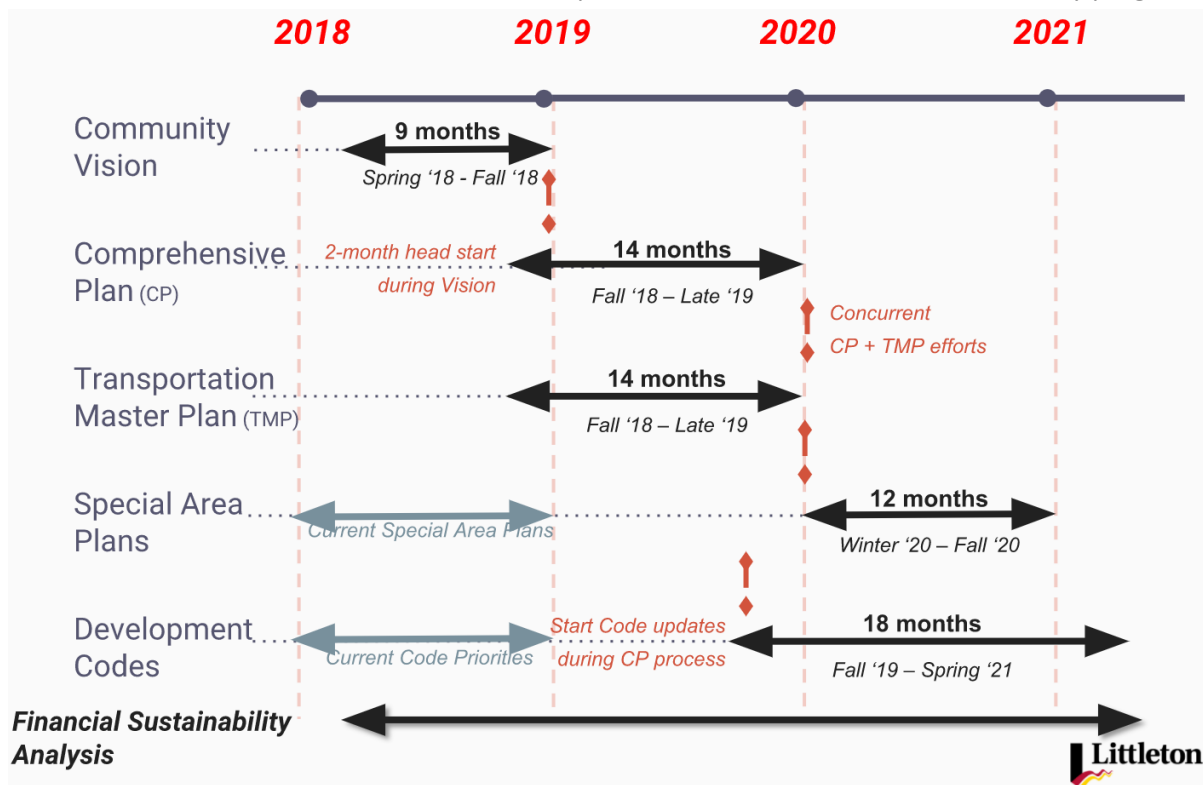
2018 2019 2020 2021

Community Vision

9 months

Spring '18 - Fall '18

Comprehensive Plan (CP)

2-month head start during Vision

14 months

Fall '18 – Late '19

Concurrent CP + TMP efforts

Transportation Master Plan (TMP)

14 months

Fall '18 – Late '19

Special Area Plans

Current Special Area Plans

12 months

Winter '20 – Fall '20

Development Codes

Current Code Priorities

Start Code updates during CP process

18 months

Fall '19 – Spring '21

Financial Sustainability Analysis

Littleton